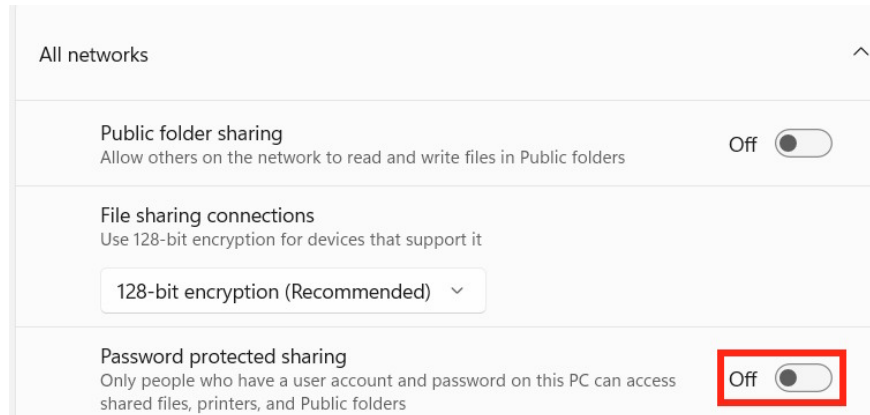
All networks

Public folder sharing
Allow others on the network to read and write files in Public folders

Off

File sharing connections
Use 128-bit encryption for devices that support it

128-bit encryption (Recommended)

Password protected sharing
Only people who have a user account and password on this PC can access shared files, printers, and Public folders

Off